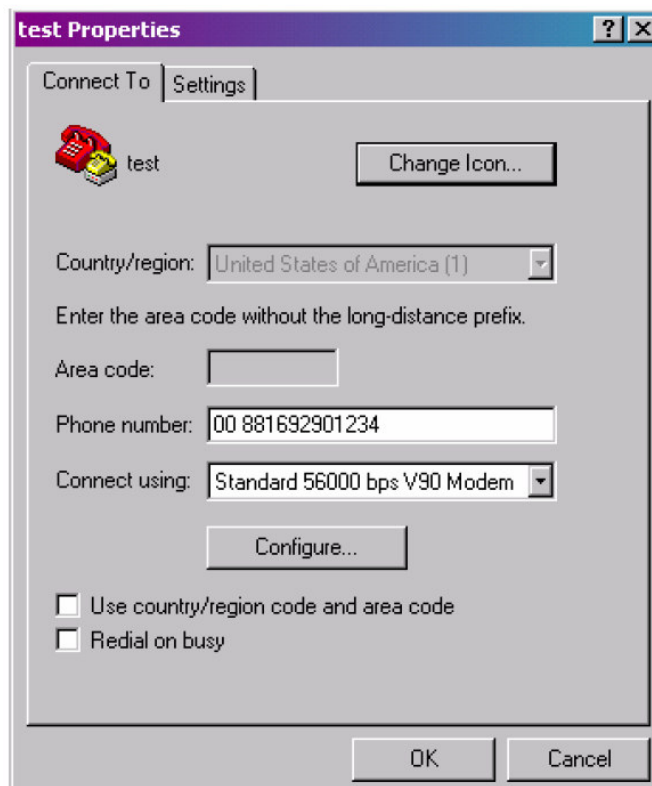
test Properties

?

Connect To

Settings

test

Change Icon...

Country/region: United States of America (1)

Enter the area code without the long-distance prefix.

Area code:

Phone number: 00 881692901234

Connect using: Standard 56000 bps V90 Modem

Configure...

Use country/region code and area code

Redial on busy

OK

Cancel